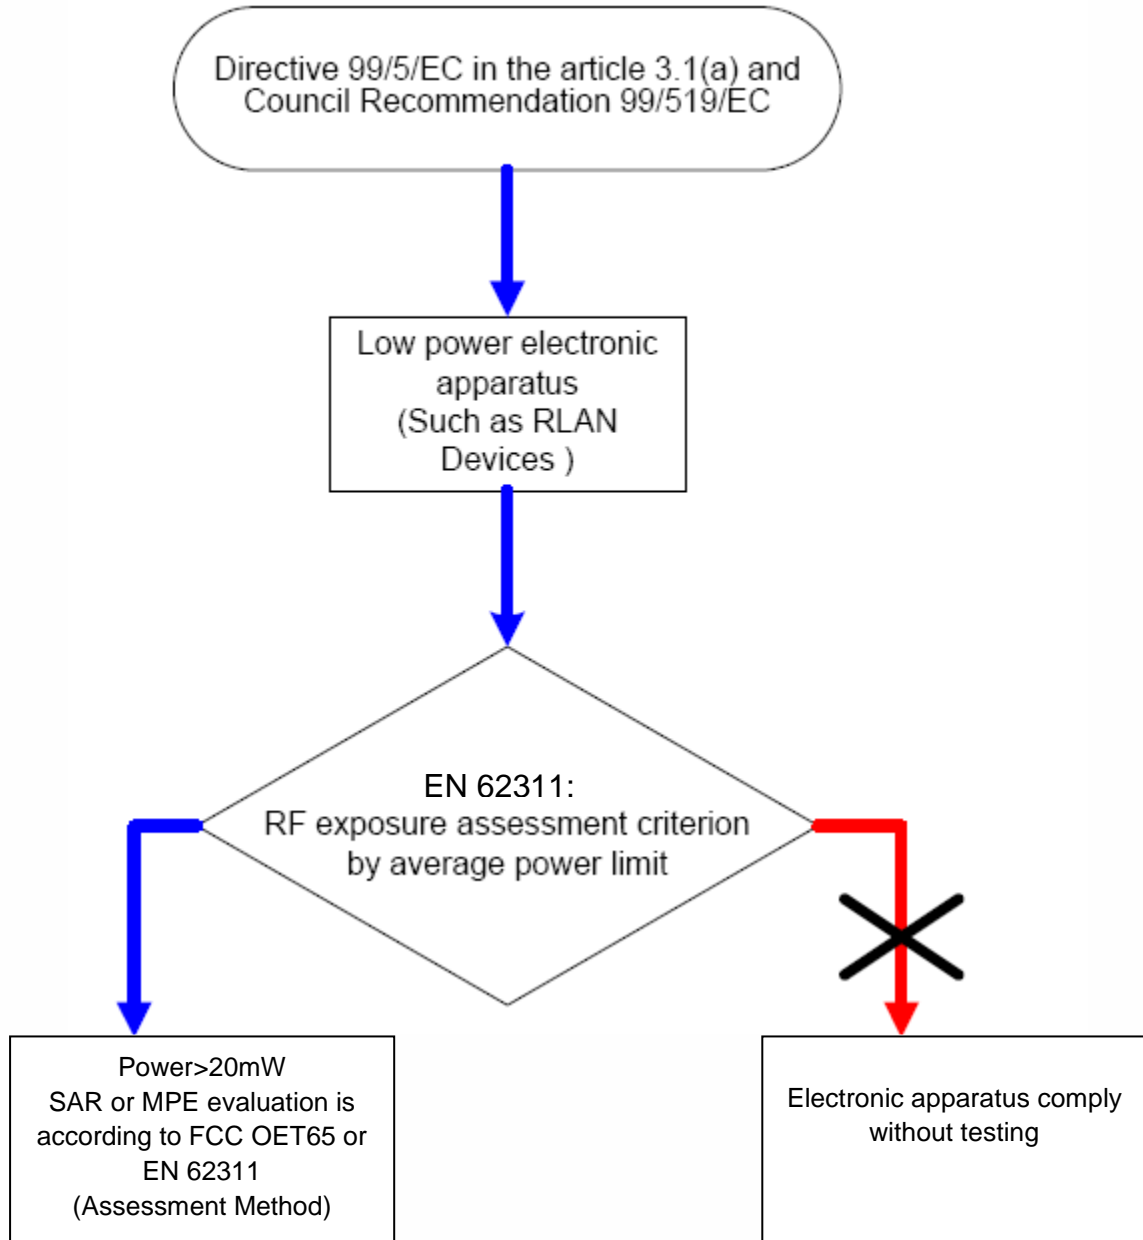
Directive 99/5/EC in the article 3.1(a) and Council Recommendation 99/519/EC

Low power electronic apparatus (Such as RLAN Devices )

EN 62311:
RF exposure assessment criterion by average power limit

Power>20mW
SAR or MPE evaluation is according to FCC OET65 or EN 62311
(Assessment Method)

Electronic apparatus comply without testing